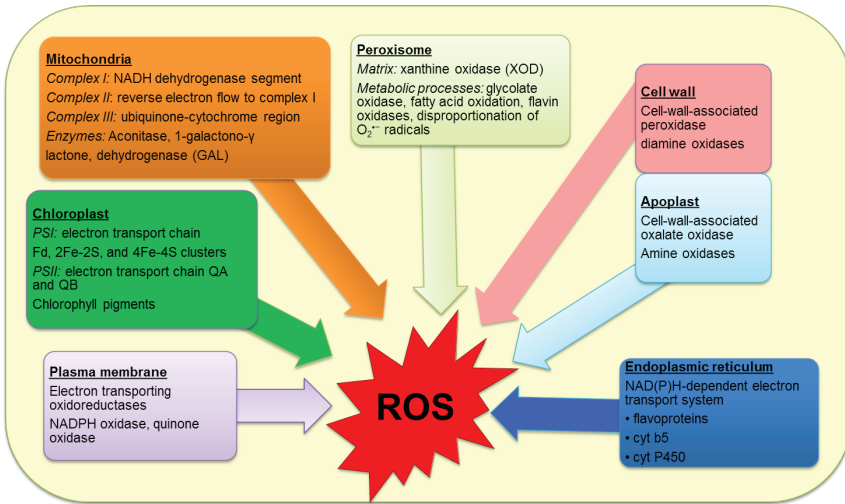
Mitochondria
Complex I: NADH dehydrogenase segment
Complex II: reverse electron flow to complex I
Complex III: ubiquinone-cytochrome region
Enzymes: Aconitase, 1-galactono-γ lactone, dehydrogenase (GAL)

Peroxisome
Matrix: xanthine oxidase (XOD)
Metabolic processes: glycolate oxidase, fatty acid oxidation, flavin oxidases, disproportionation of $O_2^{\bullet-}$ radicals

Cell wall
Cell-wall-associated peroxidase
diamine oxidases

Chloroplast
PSI: electron transport chain
Fd, 2Fe-2S, and 4Fe-4S clusters
PSII: electron transport chain QA and QB
Chlorophyll pigments

Apoplast
Cell-wall-associated oxalate oxidase
Amine oxidases

Plasma membrane
Electron transporting oxidoreductases
NADPH oxidase, quinone oxidase

ROS

Endoplasmic reticulum
NAD(P)H-dependent electron transport system
• flavoproteins
• cyt b5
• cyt P450